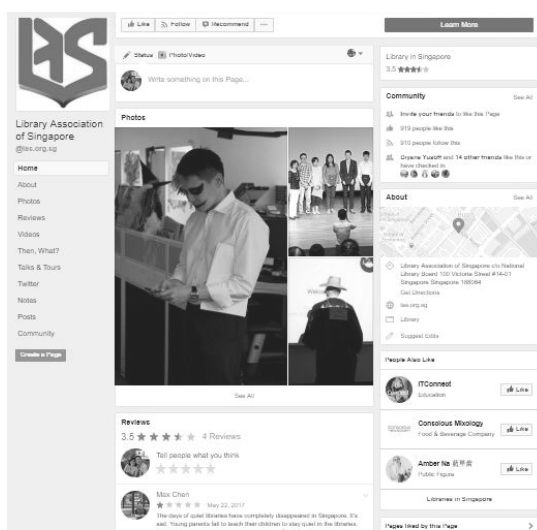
Library Association of Singapore
@las.org.sg

Home
About
Photos
Reviews
Videos
Then, What?
Talks & Tours
Twitter
Notes
Posts
Community

Create a Page

Like | Follow | Recommend | ...

Status | Photo/Video

Write something on this Page...

Photos

See All

Reviews

3.5 ★★★★ 4 Reviews

Tell people what you think

Max Chen
★ May 22, 2017
The days of quiet libraries have completely disappeared in Singapore. It's sad. Young parents fail to teach their children to stay quiet in the libraries.

Learn More

Library in Singapore
3.5 ★★★★

Community See All
Invite your friends to like this Page
919 people like this
910 people follow this
Dryane Yusoff and 14 other friends like this or have checked in

About See All
Library Association of Singapore c/o National Library Board 100 Victoria Street #14-01 Singapore Singapore 188064
Get Directions
las.org.sg
Library
Suggest Edits

People Also Like
ITConnect
Education
Like
Consolous Mixology
Food & Beverage Company
Like
Amber Na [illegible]
Public Figure
Like

Libraries in Singapore

Pages liked by this Page